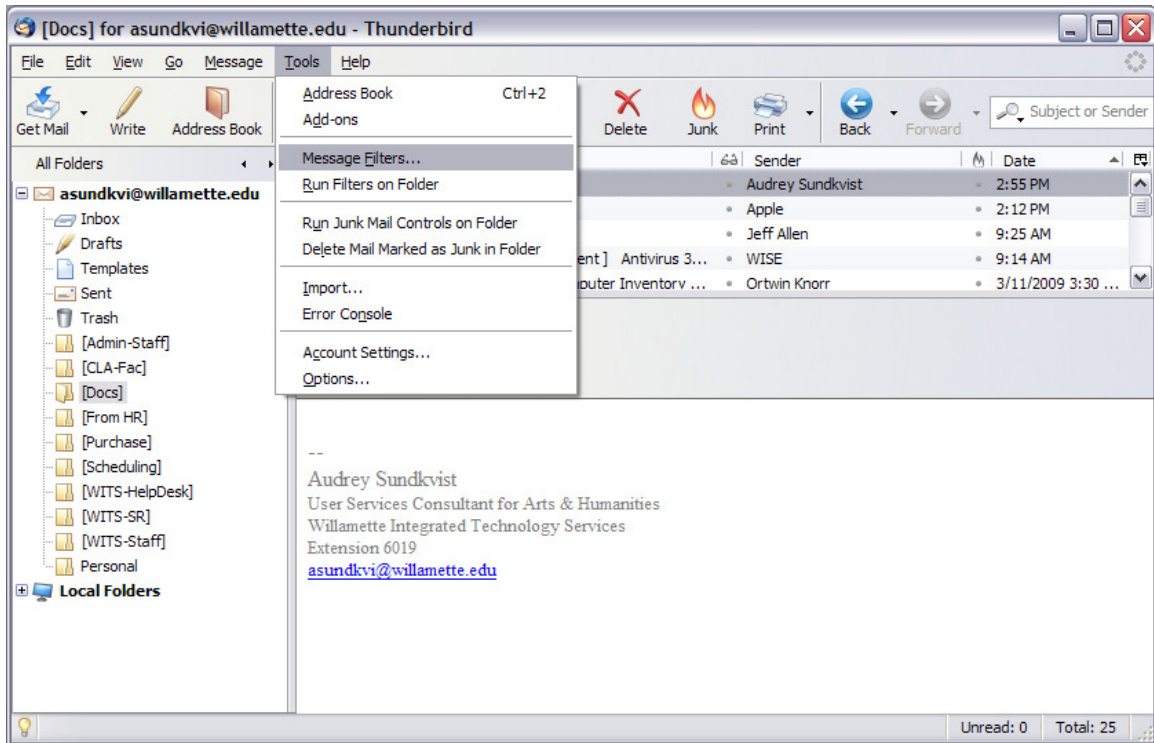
[Docs] for asundkvi@willamette.edu - Thunderbird

File Edit View Go Message Tools Help

Get Mail Write Address Book

Address Book Ctrl+2
Add-ons
Message Filters...
Run Filters on Folder
Run Junk Mail Controls on Folder
Delete Mail Marked as Junk in Folder
Import...
Error Console
Account Settings...
Options...

Delete Junk Print Back Forward Subject or Sender

All Folders

asundkvi@willamette.edu
Inbox
Drafts
Templates
Sent
Trash
[Admin-Staff]
[CLA-Fac]
[Docs]
[From HR]
[Purchase]
[Scheduling]
[WITS-HelpDesk]
[WITS-SR]
[WITS-Staff]
Personal
Local Folders

| Sender | Date |
|---|---|
| Audrey Sundkvist | 2:55 PM |
| Apple | 2:12 PM |
| Jeff Allen | 9:25 AM |
| ent ] Antivirus 3... WISE | 9:14 AM |
| puter Inventory ... Ortwin Knorr | 3/11/2009 3:30 ... |

--
Audrey Sundkvist
User Services Consultant for Arts & Humanities
Willamette Integrated Technology Services
Extension 6019
asundkvi@willamette.edu

Unread: 0 Total: 25